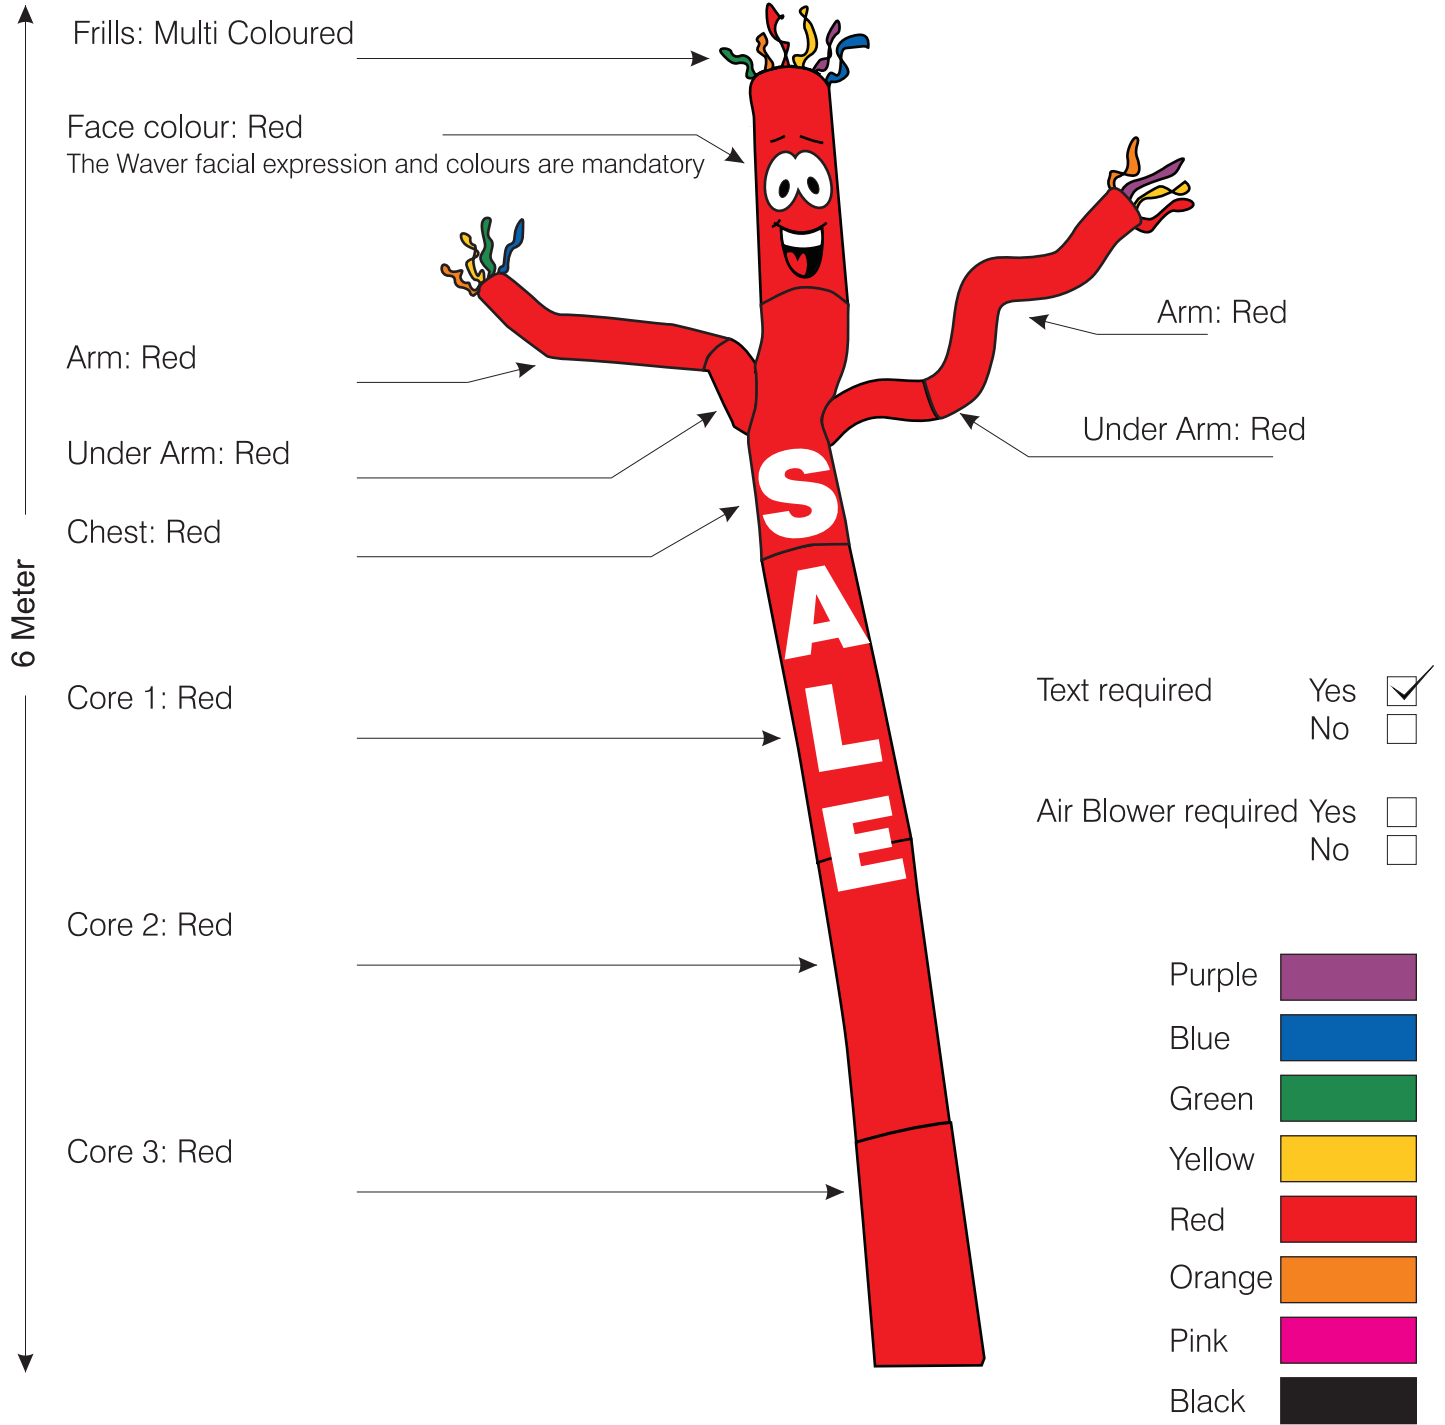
Frills: Multi Coloured

Face colour: Red
The Waver facial expression and colours are mandatory

Arm: Red

Under Arm: Red

Chest: Red

Arm: Red

Under Arm: Red

6 Meter

SALE

Core 1: Red

Core 2: Red

Core 3: Red

Text required Yes ☑
No ☐

Air Blower required Yes ☐
No ☐

Purple
Blue
Green
Yellow
Red
Orange
Pink
Black